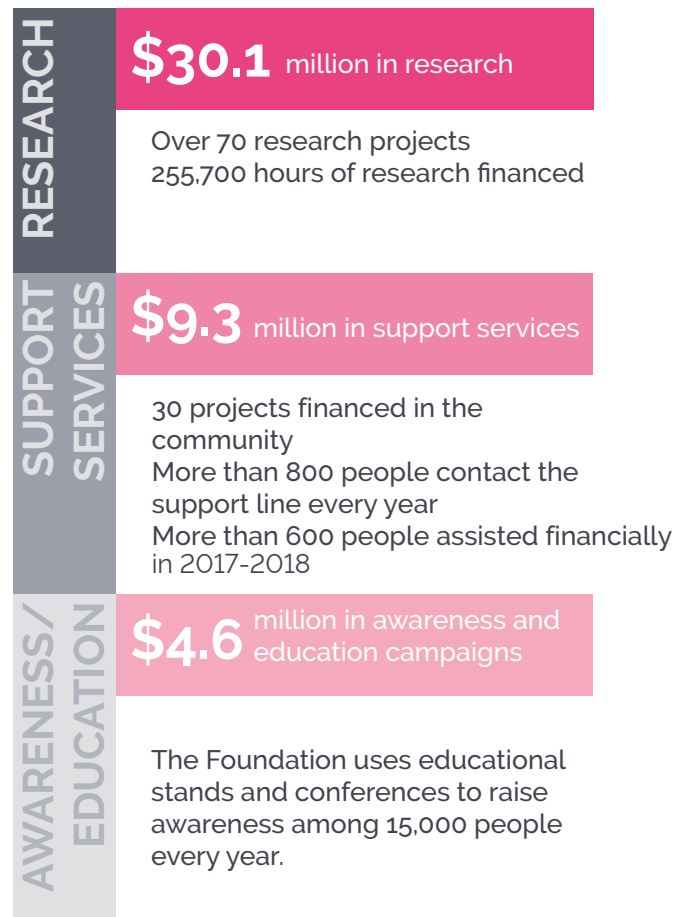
RESEARCH

$30.1 million in research

Over 70 research projects
255,700 hours of research financed

SUPPORT SERVICES

$9.3 million in support services

30 projects financed in the community
More than 800 people contact the support line every year
More than 600 people assisted financially in 2017-2018

AWARENESS / EDUCATION

$4.6 million in awareness and education campaigns

The Foundation uses educational stands and conferences to raise awareness among 15,000 people every year.